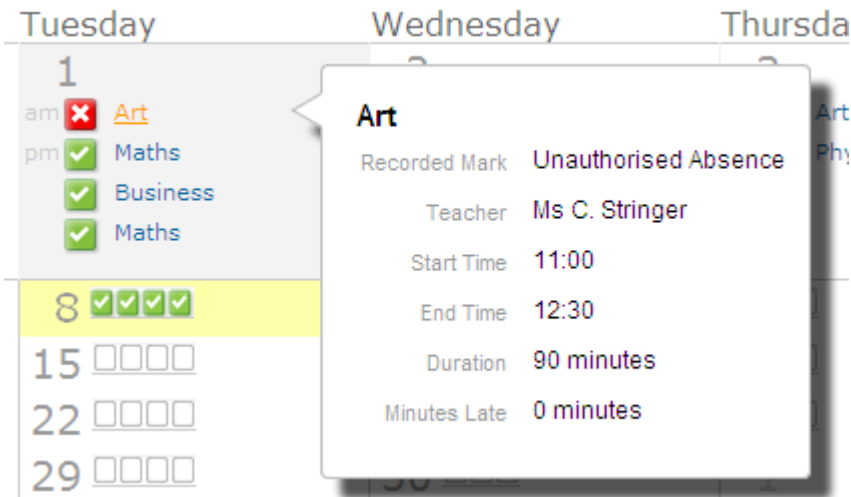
Tuesday

Wednesday

Thursda

1

am Art

pm Maths

Business

Maths

8

15

22

29

Art

Phy

Art

Recorded Mark Unauthorised Absence

Teacher Ms C. Stringer

Start Time 11:00

End Time 12:30

Duration 90 minutes

Minutes Late 0 minutes